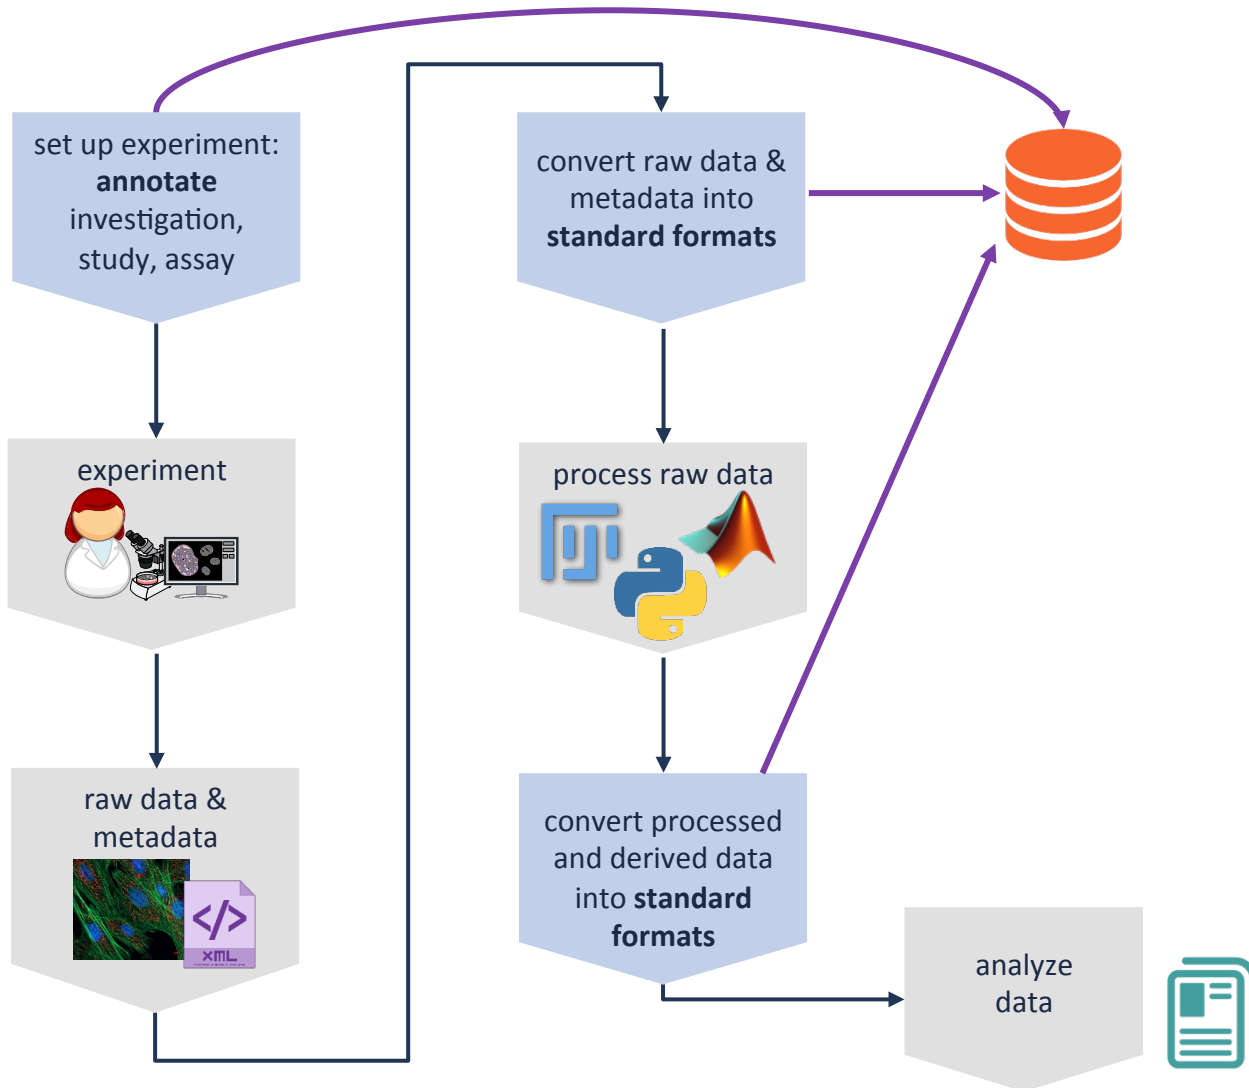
set up experiment: **annotate** investigation, study, assay

experiment

raw data & metadata

</>
XML

convert raw data & metadata into **standard formats**

process raw data

convert processed and derived data into **standard formats**

analyze data